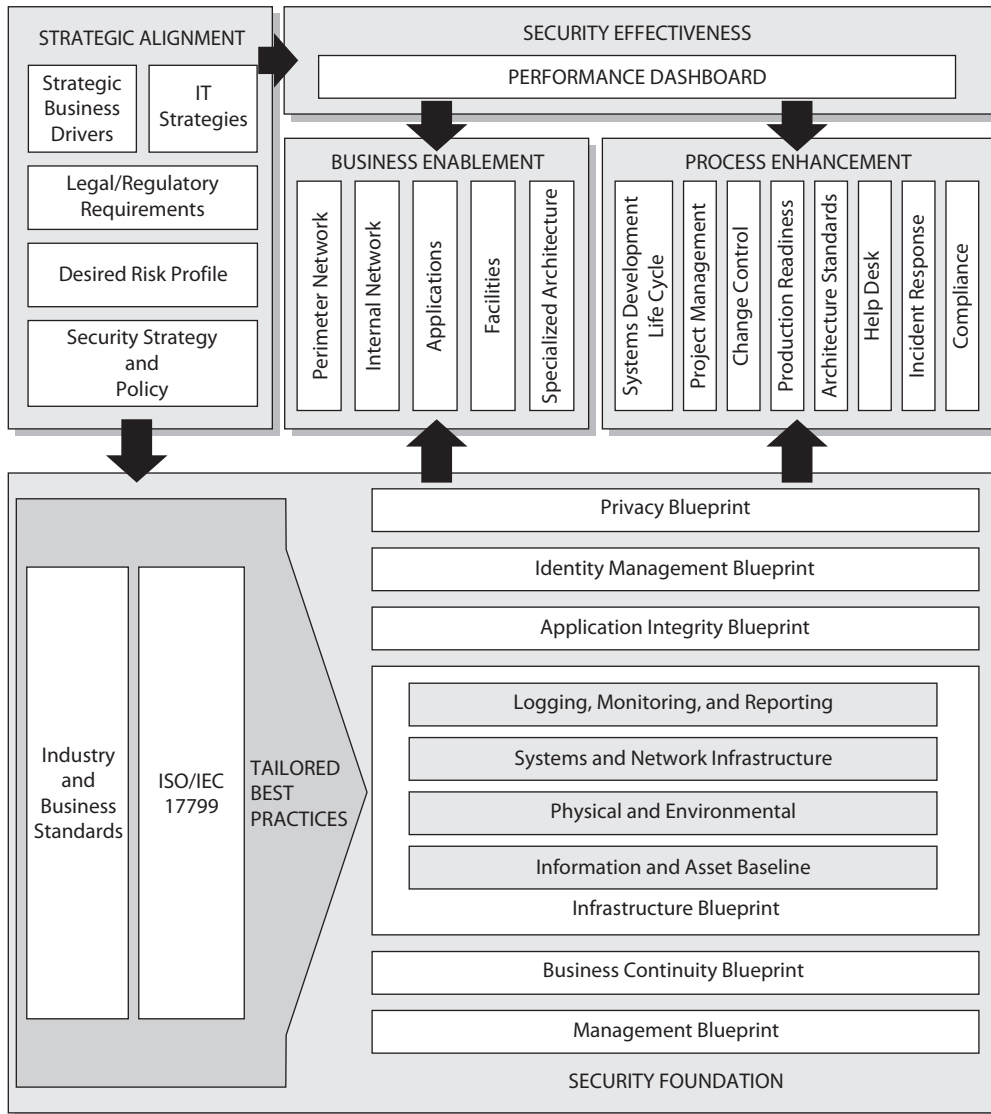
STRATEGIC ALIGNMENT

Strategic Business Drivers

IT Strategies

Legal/Regulatory Requirements

Desired Risk Profile

Security Strategy and Policy

SECURITY EFFECTIVENESS

PERFORMANCE DASHBOARD

BUSINESS ENABLEMENT

Perimeter Network

Internal Network

Applications

Facilities

Specialized Architecture

PROCESS ENHANCEMENT

Systems Development Life Cycle

Project Management

Change Control

Production Readiness

Architecture Standards

Help Desk

Incident Response

Compliance

Industry and Business Standards

ISO/IEC 17799

TAILORED BEST PRACTICES

Privacy Blueprint

Identity Management Blueprint

Application Integrity Blueprint

Logging, Monitoring, and Reporting

Systems and Network Infrastructure

Physical and Environmental

Information and Asset Baseline

Infrastructure Blueprint

Business Continuity Blueprint

Management Blueprint

SECURITY FOUNDATION